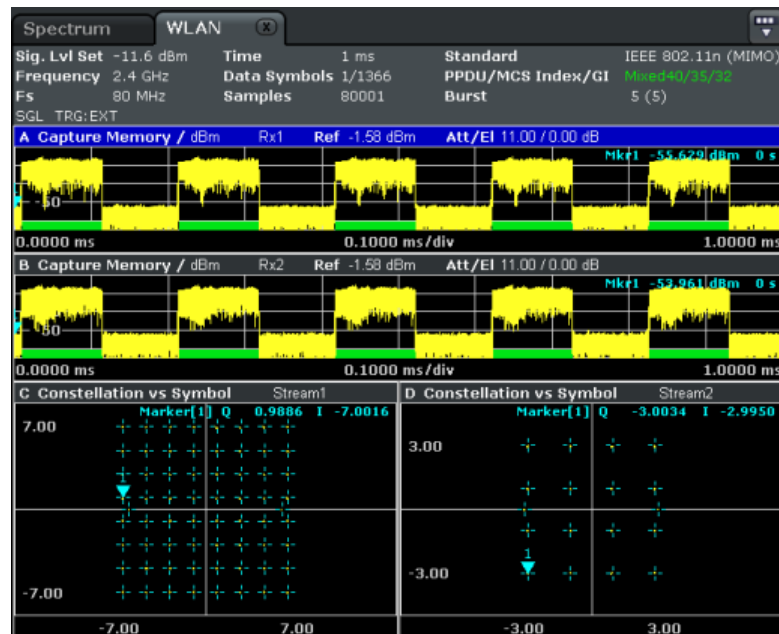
Spectrum WLAN

Sig. Lvl Set -11.6 dBm Time 1 ms Standard IEEE 802.11n (MIMO)
Frequency 2.4 GHz Data Symbols 1/1366 PPDU/MCS Index/GI Mixed40/35/32
Fs 80 MHz Samples 80001 Burst 5 (5)
SGL TRG:EXT

A Capture Memory / dBm Rx1 Ref -1.58 dBm Att/El 11.00 / 0.00 dB
Mkr1 -55.629 dBm 0 s
-50
0.0000 ms 0.1000 ms/div 1.0000 ms

B Capture Memory / dBm Rx2 Ref -1.58 dBm Att/El 11.00 / 0.00 dB
Mkr1 -53.961 dBm 0 s
-50
0.0000 ms 0.1000 ms/div 1.0000 ms

C Constellation vs Symbol Stream1
Marker[1] Q 0.9886 I -7.0016
7.00
-7.00
-7.00 7.00

D Constellation vs Symbol Stream2
Marker[1] Q -3.0034 I -2.9950
3.00
1
-3.00
-3.00 3.00